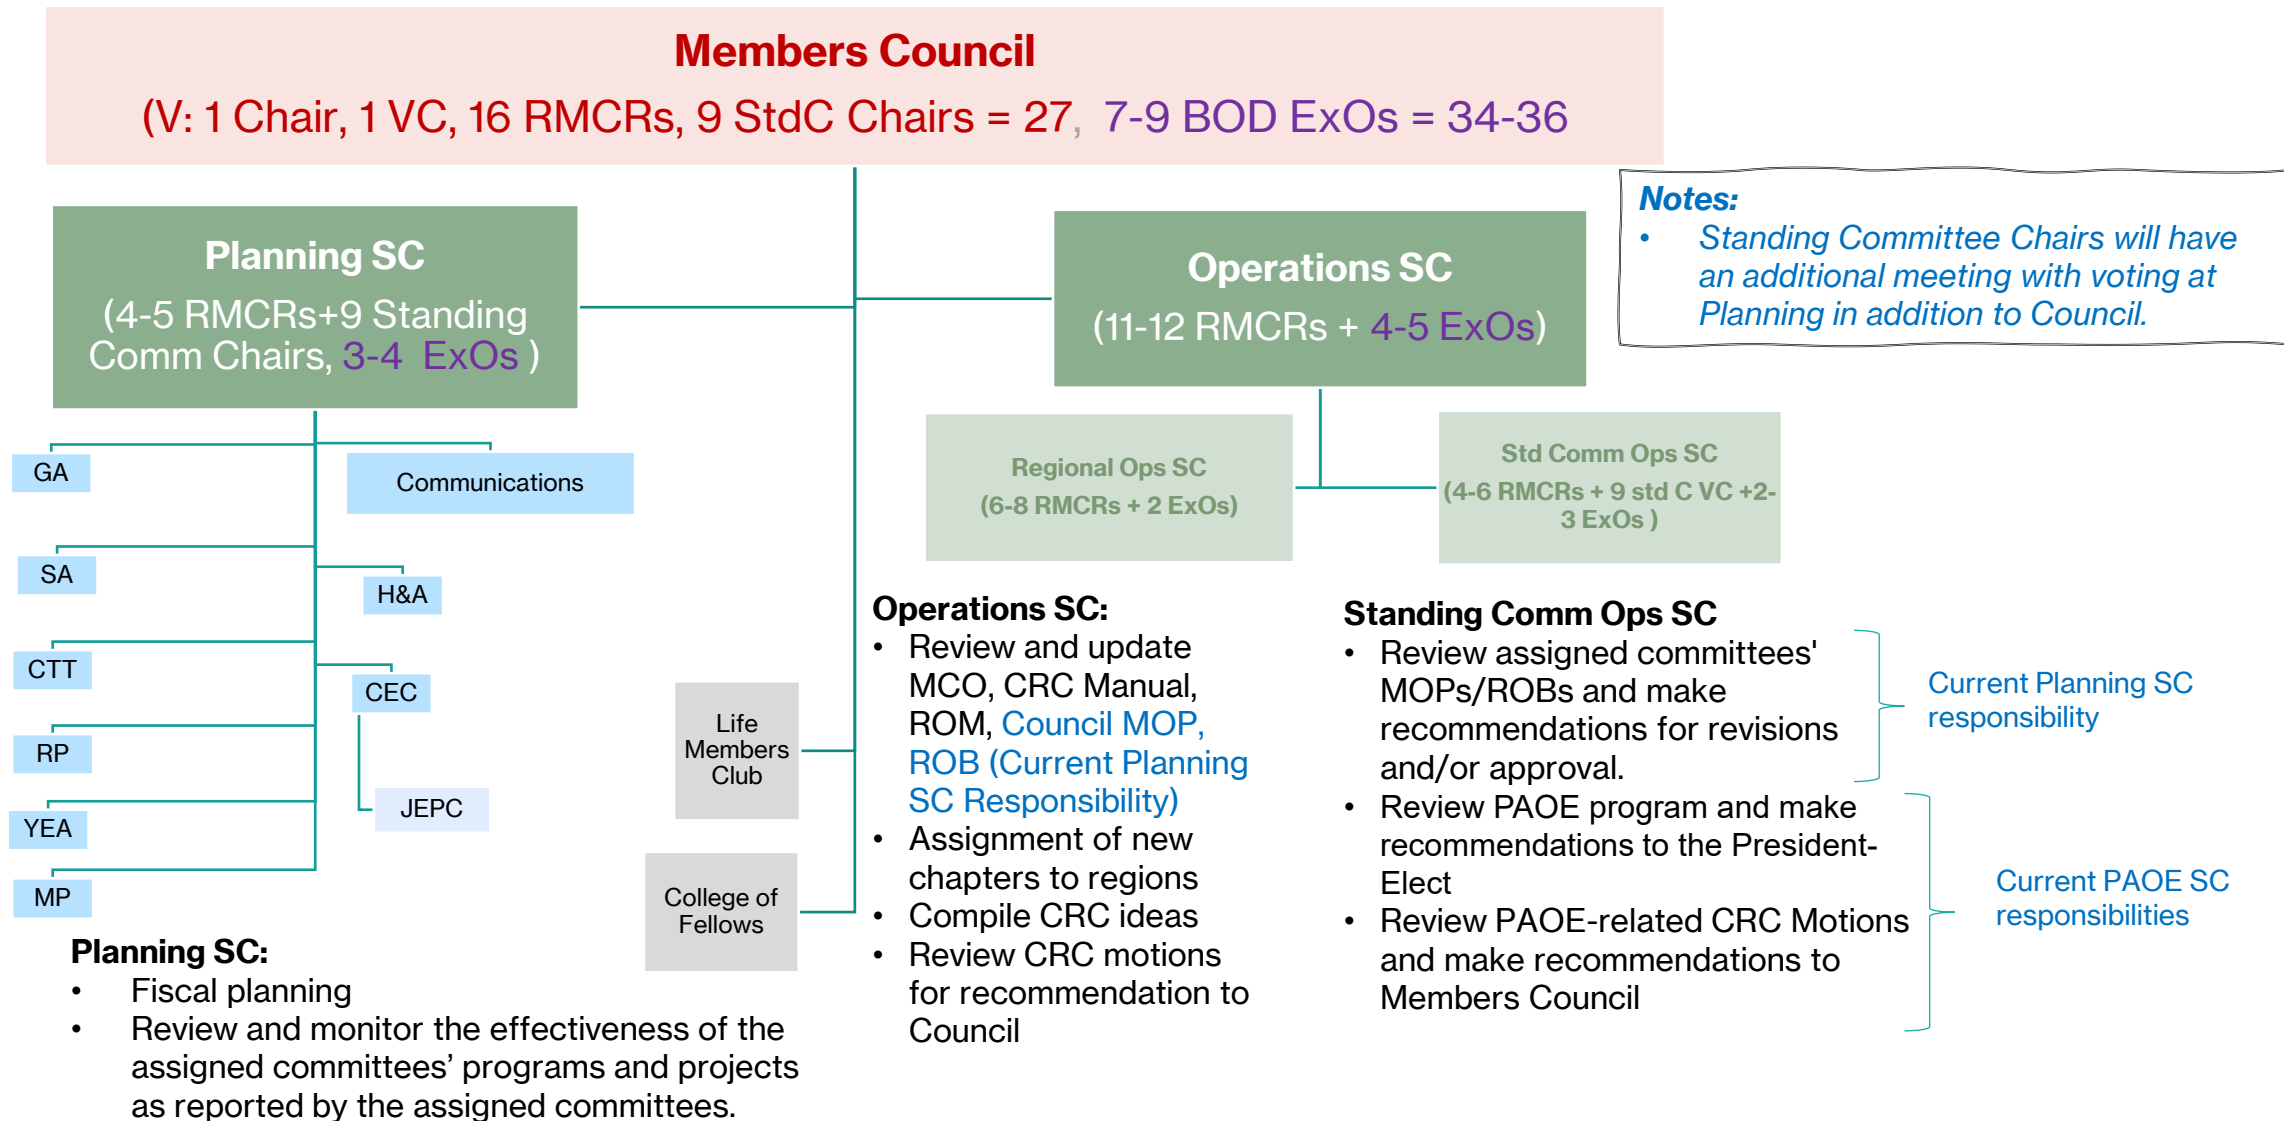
Members Council

(V: 1 Chair, 1 VC, 16 RMCRs, 9 StdC Chairs = 27, 7-9 BOD ExOs = 34-36

Planning SC
(4-5 RMCRs+9 Standing Comm Chairs, 3-4 ExOs )

Operations SC
(11-12 RMCRs + 4-5 ExOs)

Notes:
• Standing Committee Chairs will have an additional meeting with voting at Planning in addition to Council.

GA

Communications

SA

H&A

CTT

CEC

RP

JEPC

YEA

MP

Life Members Club

College of Fellows

Regional Ops SC
(6-8 RMCRs + 2 ExOs)

Std Comm Ops SC
(4-6 RMCRs + 9 std C VC +2-3 ExOs )

Planning SC:
• Fiscal planning
• Review and monitor the effectiveness of the assigned committees' programs and projects as reported by the assigned committees.

Operations SC:
• Review and update MCO, CRC Manual, ROM, Council MOP, ROB (Current Planning SC Responsibility)
• Assignment of new chapters to regions
• Compile CRC ideas
• Review CRC motions for recommendation to Council

Standing Comm Ops SC
• Review assigned committees' MOPs/ROBs and make recommendations for revisions and/or approval.
• Review PAOE program and make recommendations to the President-Elect
• Review PAOE-related CRC Motions and make recommendations to Members Council

Current Planning SC responsibility

Current PAOE SC responsibilities